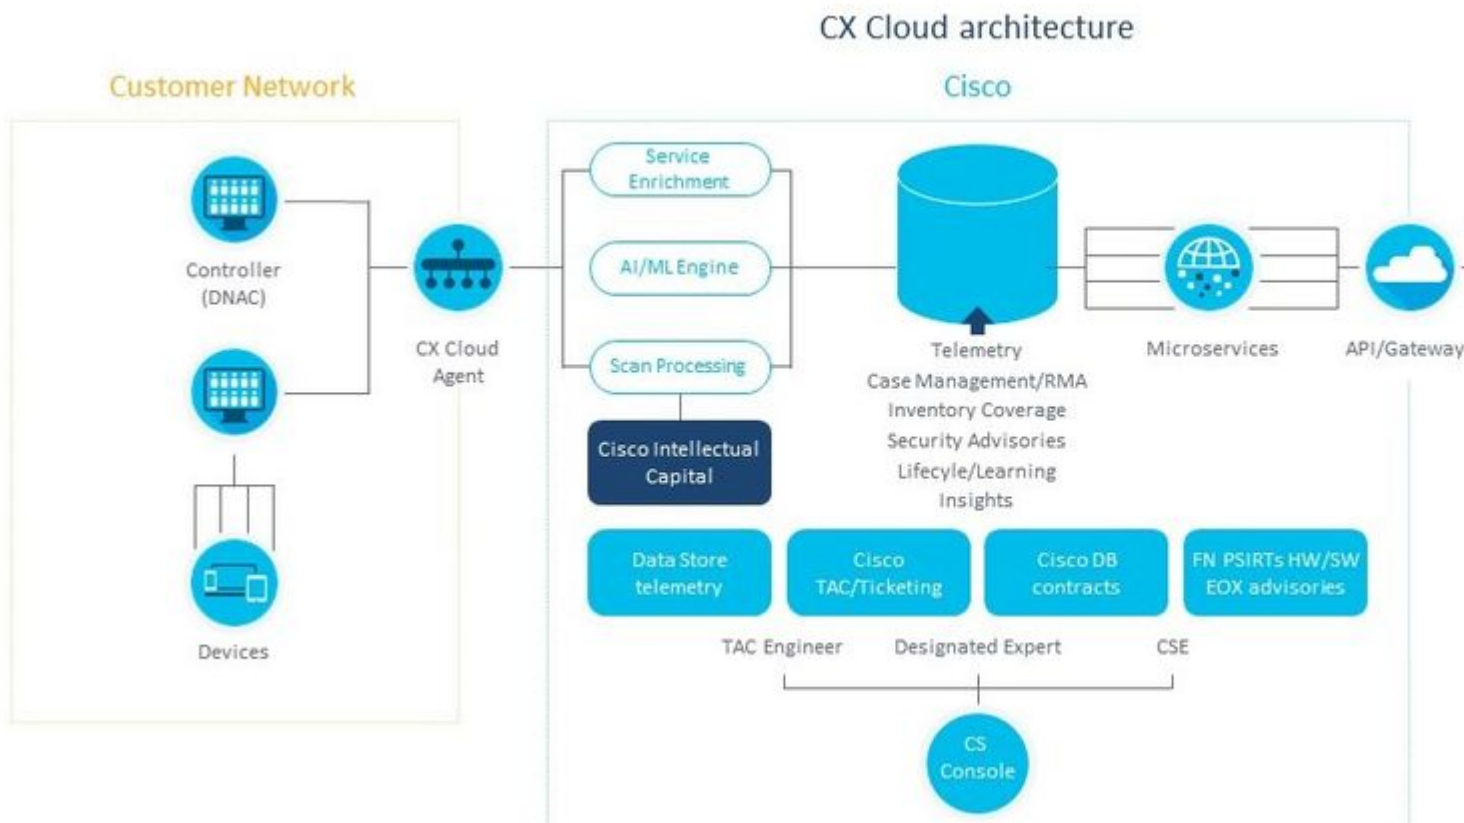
CX Cloud architecture

Customer Network

Controller (DNAC)

Devices

CX Cloud Agent

Cisco

Service Enrichment

AI/ML Engine

Scan Processing

Cisco Intellectual Capital

Telemetry
Case Management/RMA
Inventory Coverage
Security Advisories
Lifecyle/Learning
Insights

Microservices

API/Gateway

Data Store telemetry

Cisco TAC/Ticketing

Cisco DB contracts

FN PSIRTs HW/SW EOX advisories

TAC Engineer

Designated Expert

CSE

CS Console